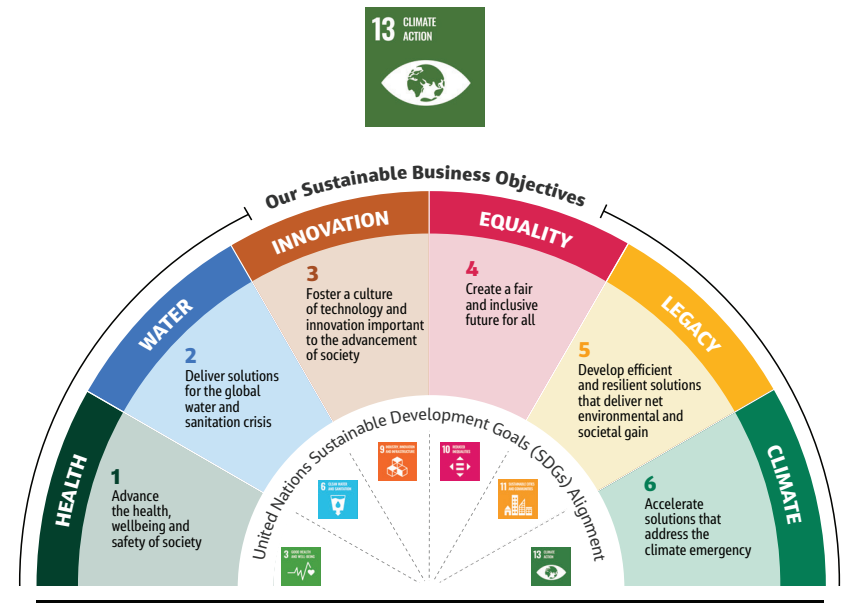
13 CLIMATE ACTION

Our Sustainable Business Objectives

HEALTH

1
Advance the health, wellbeing and safety of society

WATER

2
Deliver solutions for the global water and sanitation crisis

INNOVATION

3
Foster a culture of technology and innovation important to the advancement of society

EQUALITY

4
Create a fair and inclusive future for all

LEGACY

5
Develop efficient and resilient solutions that deliver net environmental and societal gain

CLIMATE

6
Accelerate solutions that address the climate emergency

United Nations Sustainable Development Goals (SDGs) Alignment

3 GOOD HEALTH AND WELL-BEING

6 CLEAN WATER AND SANITATION

9 INDUSTRY, INNOVATION AND INFRASTRUCTURE

10 REDUCED INEQUALITIES

11 SUSTAINABLE CITIES AND COMMUNITIES

13 CLIMATE ACTION